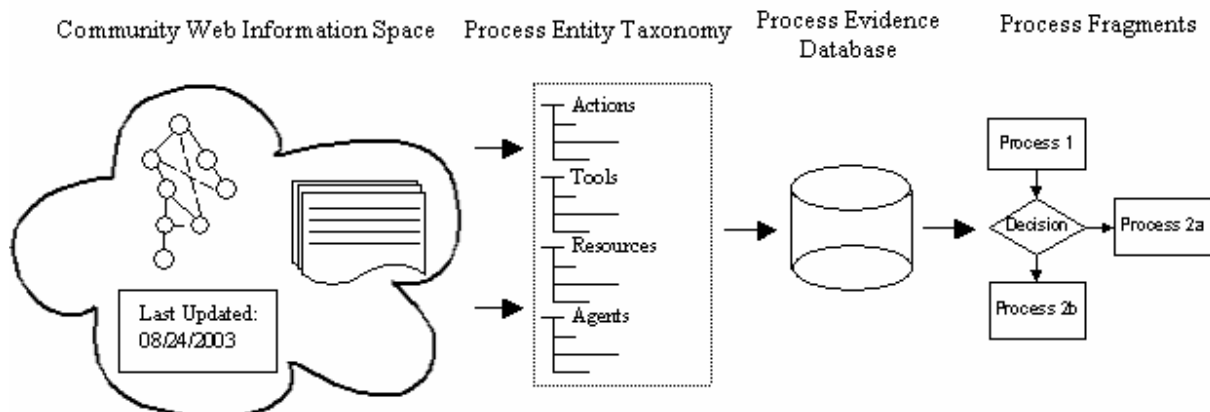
Community Web Information Space

Process Entity Taxonomy

Process Evidence Database

Process Fragments

Last Updated: 08/24/2003

Actions

Tools

Resources

Agents

Process 1

Decision

Process 2a

Process 2b